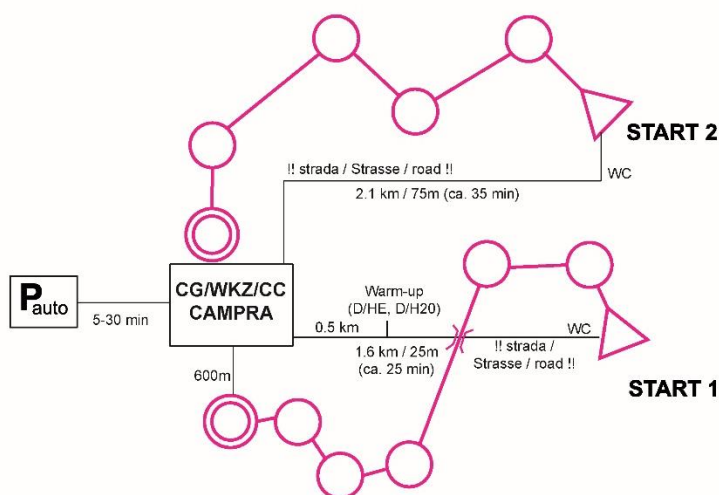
START 2

!! strada / Strasse / road !!

WC

2.1 km / 75m (ca. 35 min)

$P_{auto}$

5-30 min

CG/WKZ/CC
CAMPRA

Warm-up
(D/HE, D/H20)

0.5 km

1.6 km / 25m
(ca. 25 min)

WC

!! strada /
Strasse / road !!

600m

START 1